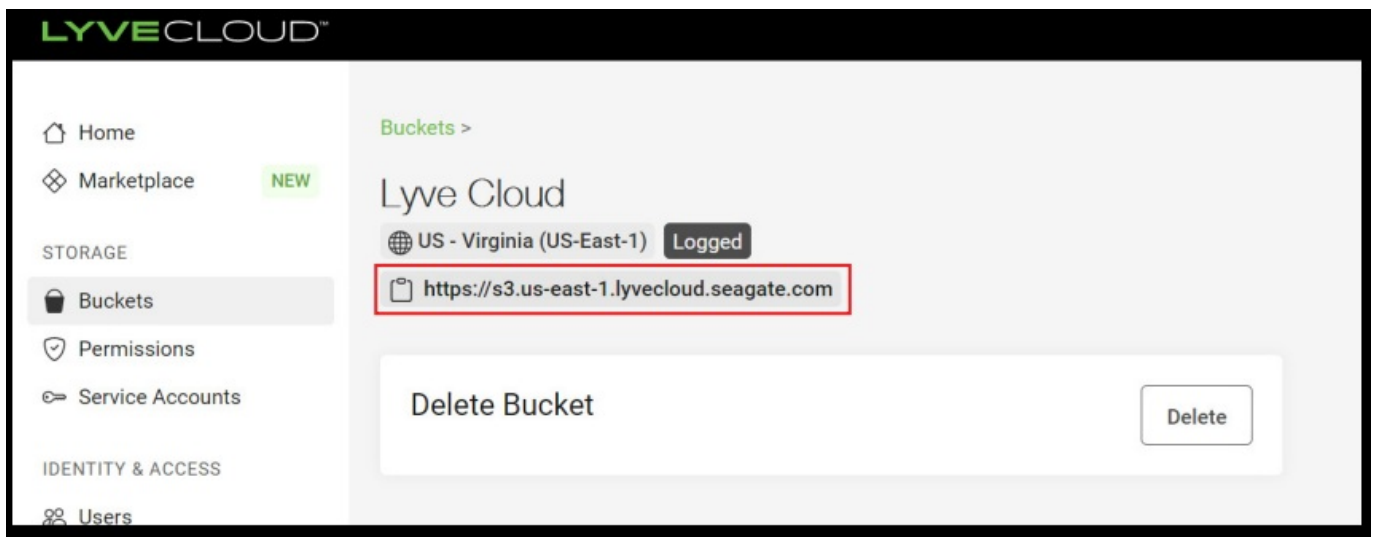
LYVECLOUD™

Home
Marketplace NEW

STORAGE
Buckets
Permissions
Service Accounts

IDENTITY & ACCESS
Users

Buckets >

Lyve Cloud

US - Virginia (US-East-1) Logged

https://s3.us-east-1.lyvecloud.seagate.com

Delete Bucket

Delete